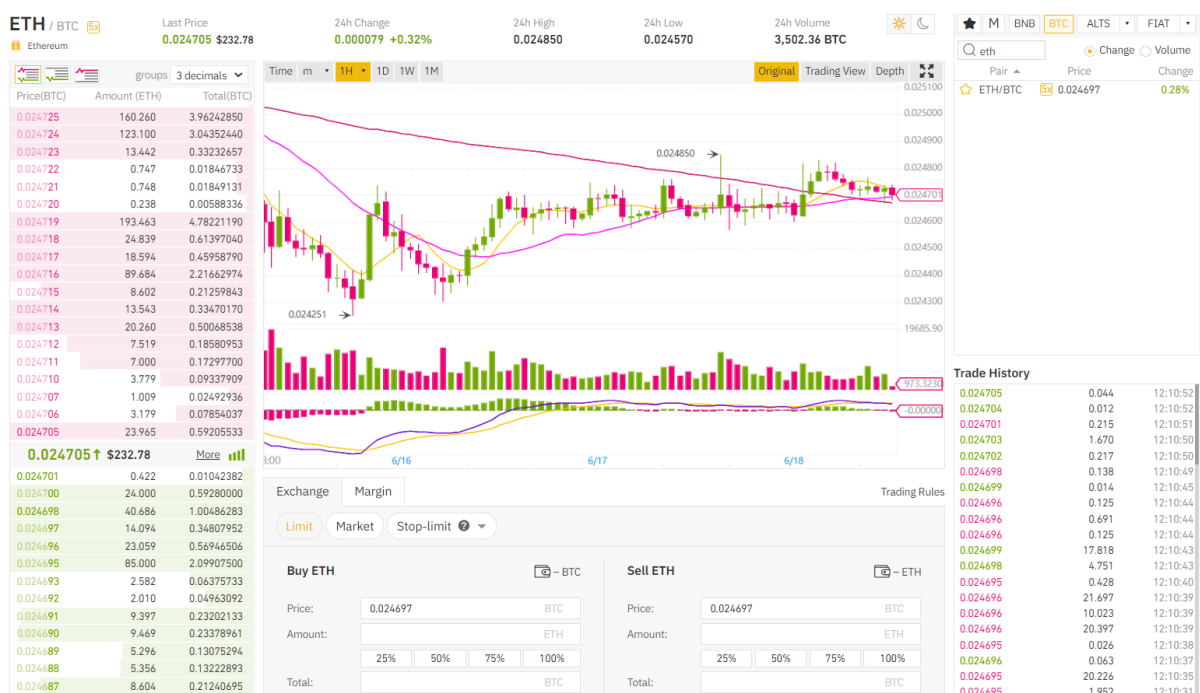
ETH / BTC 5x
Ethereum

Last Price
0.024705 $232.78

24h Change
0.000079 +0.32%

24h High
0.024850

24h Low
0.024570

24h Volume
3,502.36 BTC

groups 3 decimals

| Price(BTC) | Amount (ETH) | Total(BTC) |
|---|---|---|
| 0.024725 | 160.260 | 3.96242850 |
| 0.024724 | 123.100 | 3.04352440 |
| 0.024723 | 13.442 | 0.33232657 |
| 0.024722 | 0.747 | 0.01846733 |
| 0.024721 | 0.748 | 0.01849131 |
| 0.024720 | 0.238 | 0.00588336 |
| 0.024719 | 193.463 | 4.78221190 |
| 0.024718 | 24.839 | 0.61397040 |
| 0.024717 | 18.594 | 0.45958790 |
| 0.024716 | 89.684 | 2.21662974 |
| 0.024715 | 8.602 | 0.21259843 |
| 0.024714 | 13.543 | 0.33470170 |
| 0.024713 | 20.260 | 0.50068538 |
| 0.024712 | 7.519 | 0.18580953 |
| 0.024711 | 7.000 | 0.17297700 |
| 0.024710 | 3.779 | 0.09337909 |
| 0.024707 | 1.009 | 0.02492936 |
| 0.024706 | 3.179 | 0.07854037 |
| 0.024705 | 23.965 | 0.59205533 |

0.024705↑ $232.78 More

| | | |
|---|---|---|
| 0.024701 | 0.422 | 0.01042382 |
| 0.024700 | 24.000 | 0.59280000 |
| 0.024698 | 40.686 | 1.00486283 |
| 0.024697 | 14.094 | 0.34807952 |
| 0.024696 | 23.059 | 0.56946506 |
| 0.024695 | 85.000 | 2.09907500 |
| 0.024693 | 2.582 | 0.06375733 |
| 0.024692 | 2.010 | 0.04963092 |
| 0.024691 | 9.397 | 0.23202133 |
| 0.024690 | 9.469 | 0.23378961 |
| 0.024689 | 5.296 | 0.13075294 |
| 0.024688 | 5.356 | 0.13222893 |
| 0.024687 | 8.604 | 0.21240695 |

Time m 1H 1D 1W 1M
Original Trading View Depth

0.025100 0.025000 0.024900 0.024800 0.024701 0.024600 0.024500 0.024400 0.024300
0.024850
0.024251
19685.90
973.3230
-0.00000
3:00 6/16 6/17 6/18

Exchange Margin Trading Rules
Limit Market Stop-limit

Buy ETH – BTC
Price: 0.024697 BTC
Amount: ETH
25% 50% 75% 100%
Total: BTC

Sell ETH – ETH
Price: 0.024697 BTC
Amount: ETH
25% 50% 75% 100%
Total: BTC

M BNB BTC ALTS FIAT
eth Change Volume
Pair Price Change
ETH/BTC 5x 0.024697 0.28%

Trade History
| | | |
|---|---|---|
| 0.024705 | 0.044 | 12:10:52 |
| 0.024704 | 0.012 | 12:10:52 |
| 0.024701 | 0.215 | 12:10:51 |
| 0.024703 | 1.670 | 12:10:50 |
| 0.024702 | 0.217 | 12:10:50 |
| 0.024698 | 0.138 | 12:10:49 |
| 0.024699 | 0.014 | 12:10:45 |
| 0.024696 | 0.125 | 12:10:44 |
| 0.024696 | 0.691 | 12:10:44 |
| 0.024696 | 0.125 | 12:10:44 |
| 0.024699 | 17.818 | 12:10:43 |
| 0.024698 | 4.751 | 12:10:43 |
| 0.024695 | 0.428 | 12:10:40 |
| 0.024696 | 21.697 | 12:10:39 |
| 0.024696 | 10.023 | 12:10:39 |
| 0.024696 | 20.397 | 12:10:38 |
| 0.024695 | 0.026 | 12:10:38 |
| 0.024696 | 0.063 | 12:10:37 |
| 0.024695 | 20.226 | 12:10:35 |
| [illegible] | 1.952 | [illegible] |